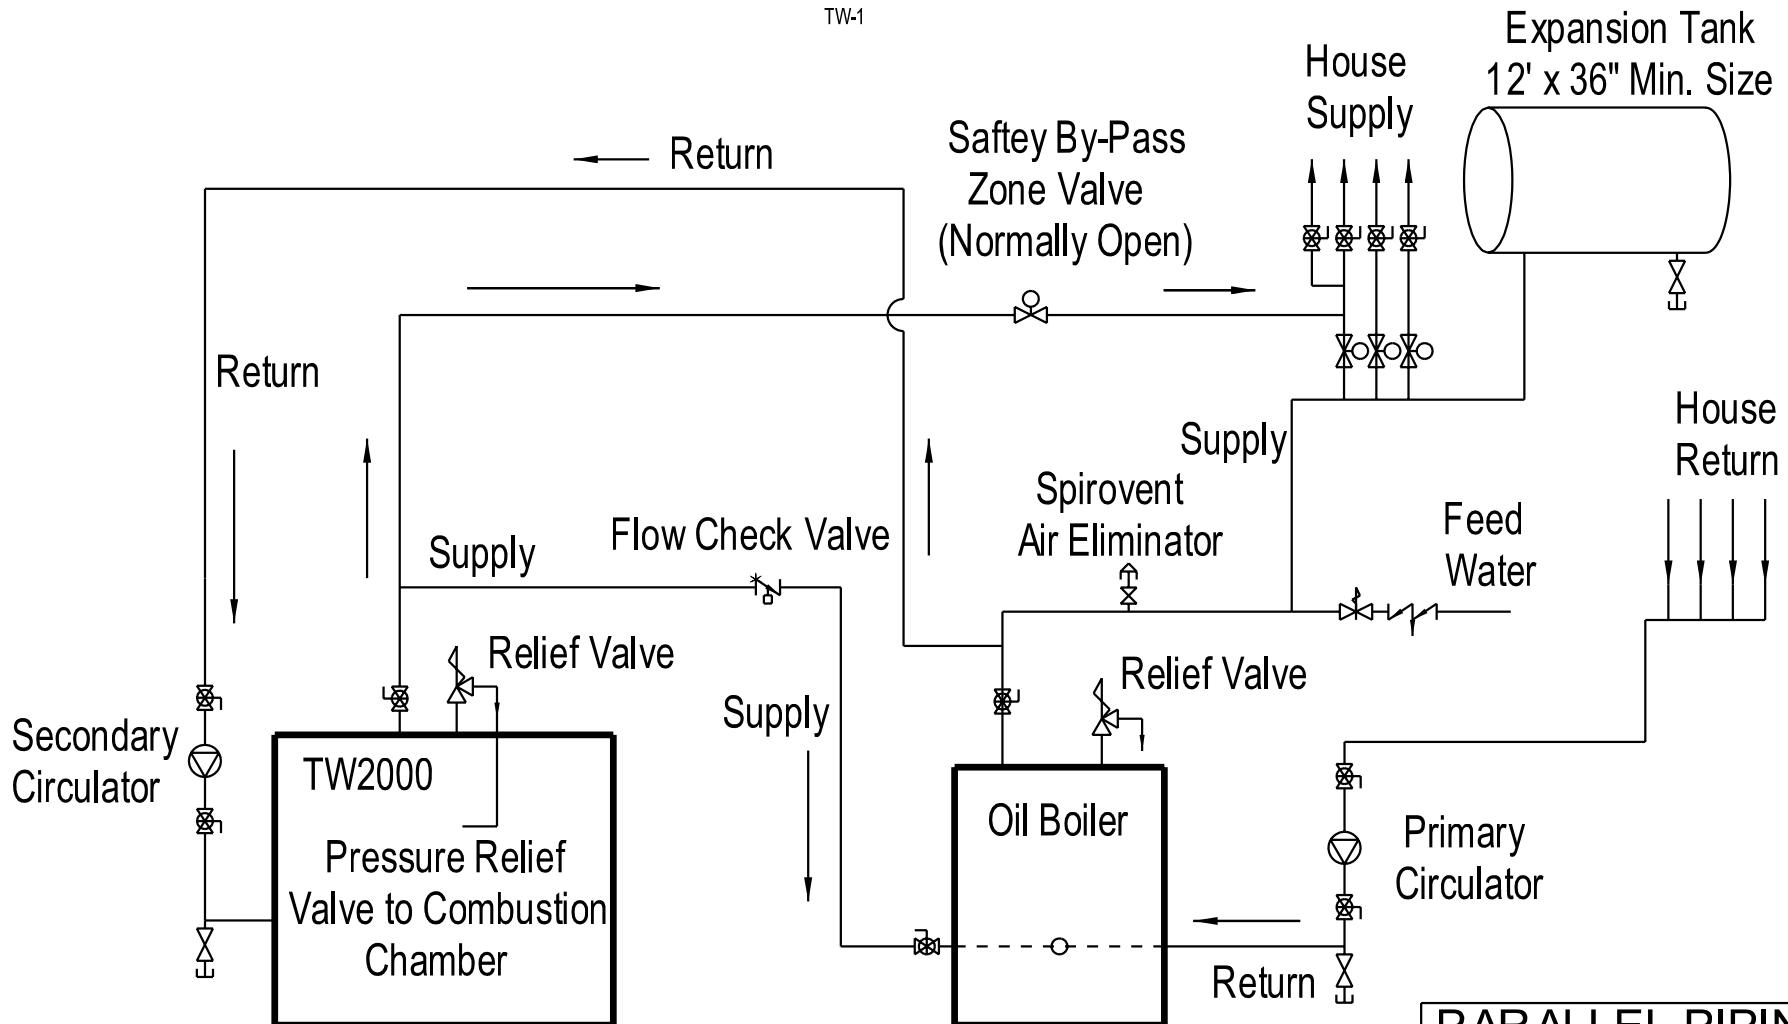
TW-1

Expansion Tank
12' x 36" Min. Size

House
Supply

Return

Saftey By-Pass
Zone Valve
(Normally Open)

Return

House
Return

Supply

Spirovent
Air Eliminator

Feed
Water

Supply

Flow Check Valve

Relief Valve

Relief Valve

Supply

Secondary
Circulator

TW2000

Pressure Relief
Valve to Combustion
Chamber

Oil Boiler

Primary
Circulator

Return

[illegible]